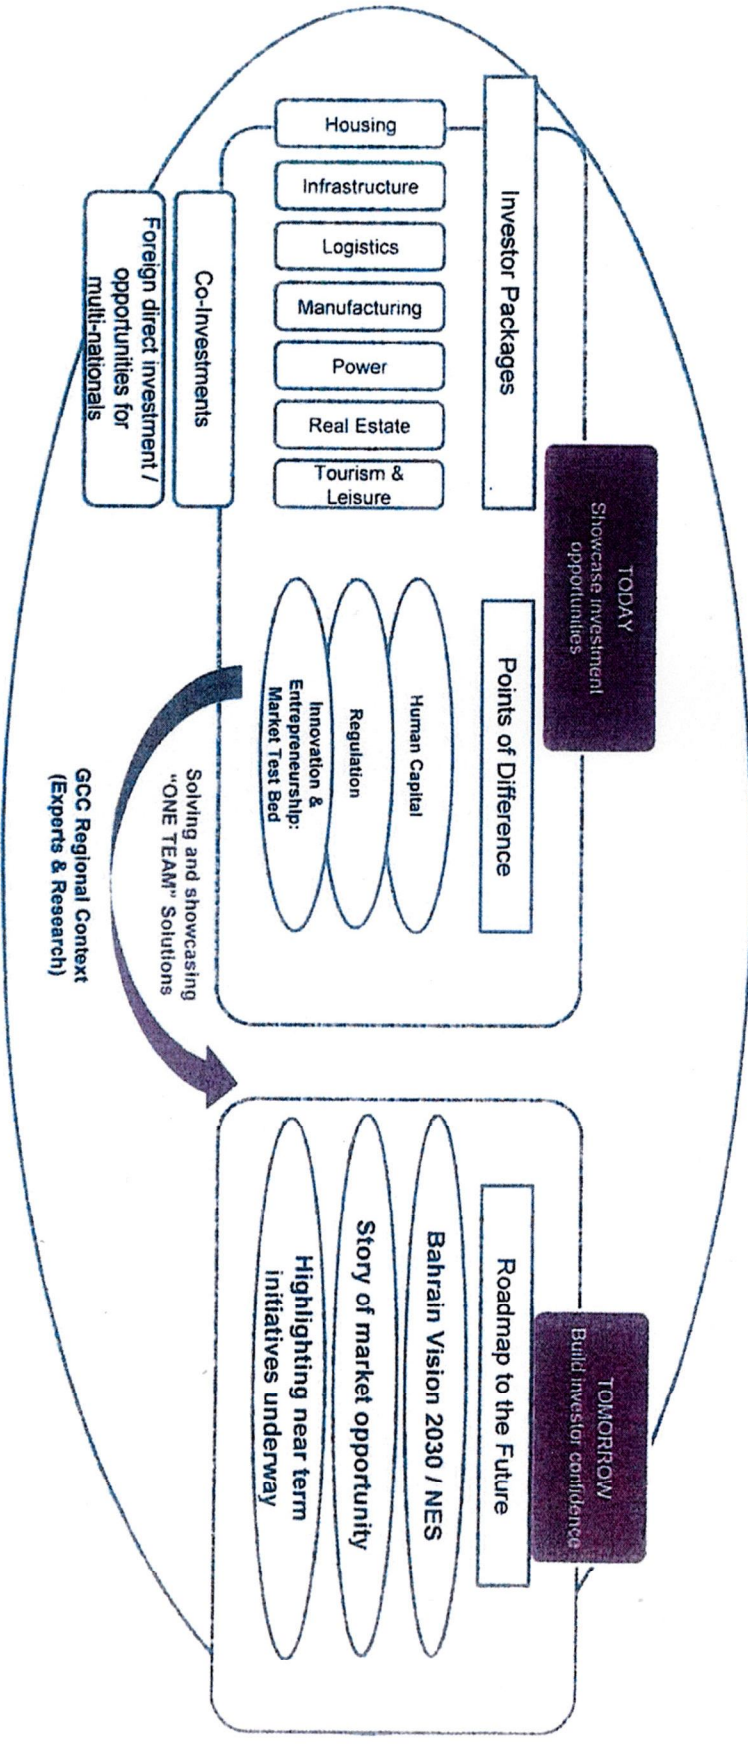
TODAY
Showcase investment opportunities

Investor Packages

Housing

Infrastructure

Logistics

Manufacturing

Power

Real Estate

Tourism & Leisure

Co-Investments

Foreign direct investment / opportunities for multi-nationals

Points of Difference

Human Capital

Regulation

Innovation & Entrepreneurship: Market Test Bed

Solving and showcasing "ONE TEAM" Solutions

GCC Regional Context (Experts & Research)

TOMORROW
Build investor confidence

Roadmap to the Future

Bahrain Vision 2030 / NES

Story of market opportunity

Highlighting near term initiatives underway